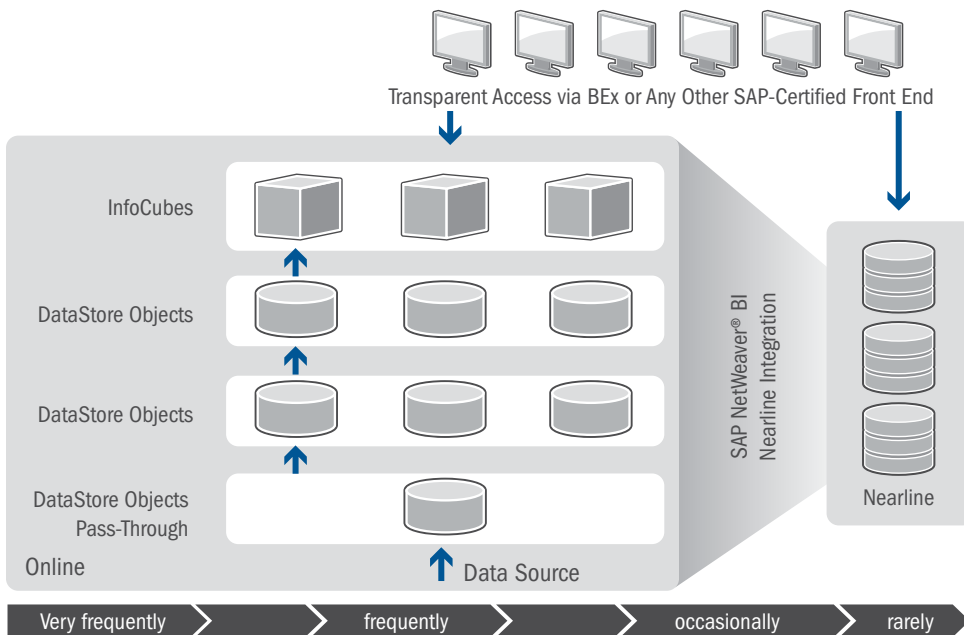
Transparent Access via BEx or Any Other SAP-Certified Front End

InfoCubes

DataStore Objects

DataStore Objects

DataStore Objects Pass-Through

Online

Data Source

SAP NetWeaver® BI Nearline Integration

Nearline

Very frequently

frequently

occasionally

rarely